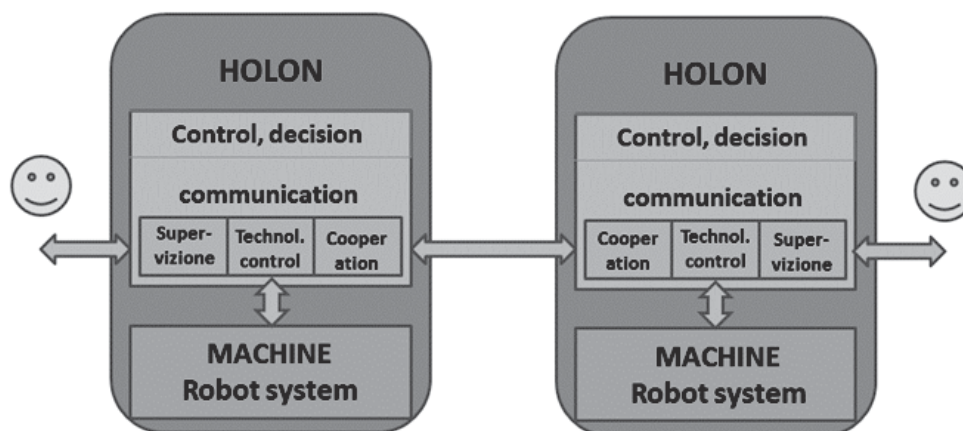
HOLON

Control, decision

communication

| Supervizione | Technol. control | Cooperation |
|---|---|---|

MACHINE
Robot system

HOLON

Control, decision

communication

| Cooperation | Technol. control | Supervizione |
|---|---|---|

MACHINE
Robot system